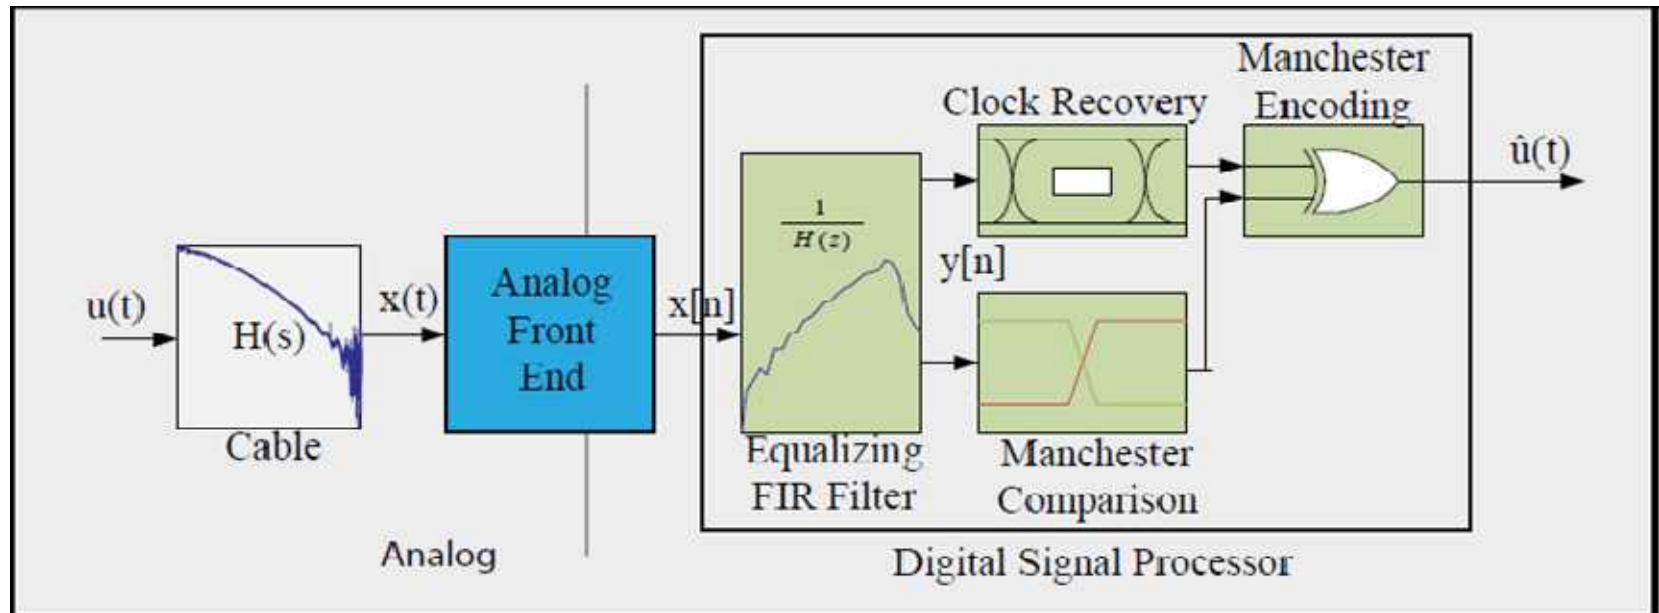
Manchester Encoding

Clock Recovery

$\hat{u}(t)$

$\frac{1}{H(z)}$

y[n]

u(t)

H(s)

Cable

x(t)

Analog Front End

x[n]

Equalizing FIR Filter

Manchester Comparison

Analog

Digital Signal Processor